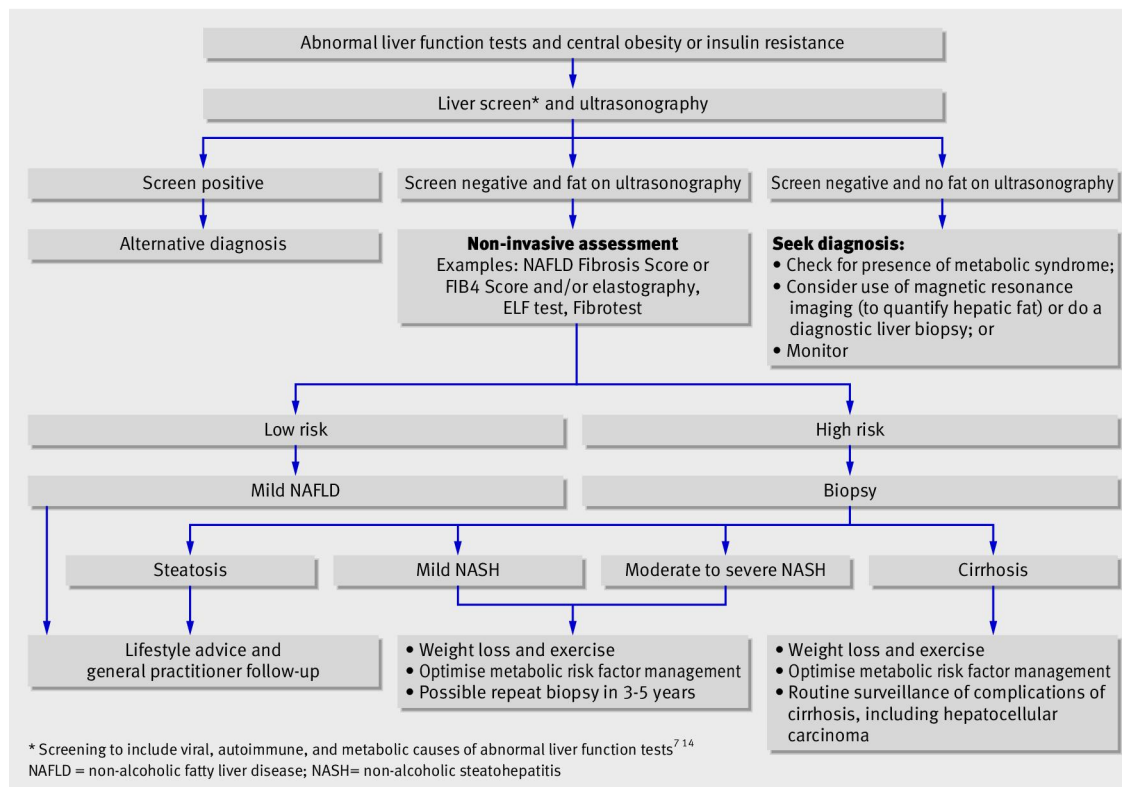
Abnormal liver function tests and central obesity or insulin resistance

Liver screen* and ultrasonography

Screen positive

Screen negative and fat on ultrasonography

Screen negative and no fat on ultrasonography

Alternative diagnosis

**Non-invasive assessment**
Examples: NAFLD Fibrosis Score or FIB4 Score and/or elastography, ELF test, Fibrotest

**Seek diagnosis:**
• Check for presence of metabolic syndrome;
• Consider use of magnetic resonance imaging (to quantify hepatic fat) or do a diagnostic liver biopsy; or
• Monitor

Low risk

High risk

Mild NAFLD

Biopsy

Steatosis

Mild NASH

Moderate to severe NASH

Cirrhosis

Lifestyle advice and general practitioner follow-up

• Weight loss and exercise
• Optimise metabolic risk factor management
• Possible repeat biopsy in 3-5 years

• Weight loss and exercise
• Optimise metabolic risk factor management
• Routine surveillance of complications of cirrhosis, including hepatocellular carcinoma

* Screening to include viral, autoimmune, and metabolic causes of abnormal liver function tests$^{7\ 14}$
NAFLD = non-alcoholic fatty liver disease; NASH= non-alcoholic steatohepatitis